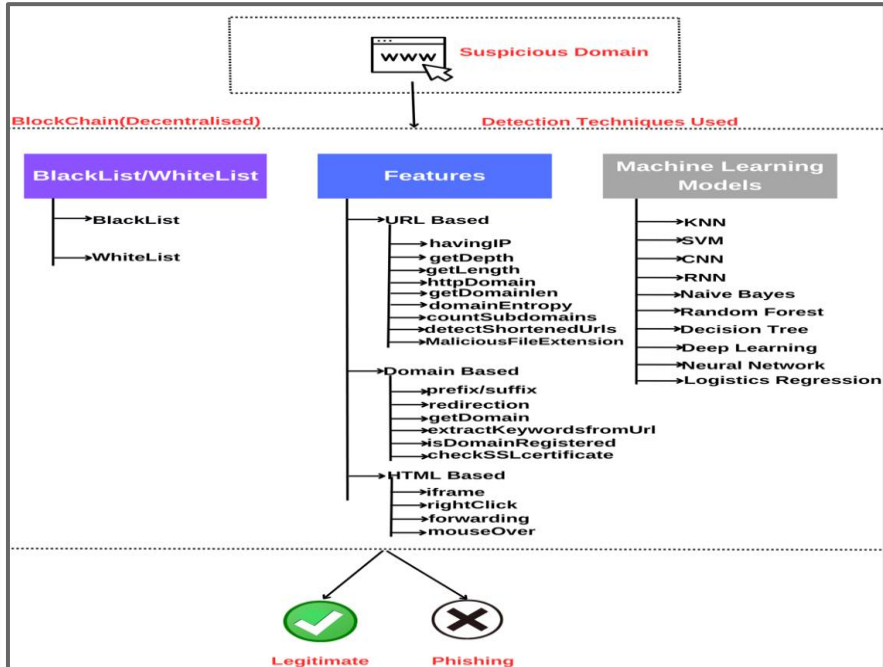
www

Suspicious Domain

BlockChain(Decentralised)

Detection Techniques Used

BlackList/WhiteList

BlackList

WhiteList

Features

URL Based

havingIP

getDepth

getLength

httpDomain

getDomainlen

domainEntropy

countSubdomains

detectShortenedUrls

MaliciousFileExtension

Domain Based

prefix/suffix

redirection

getDomain

extractKeywordsfromUrl

isDomainRegistered

checkSSLcertificate

HTML Based

iframe

rightClick

forwarding

mouseOver

Machine Learning Models

KNN

SVM

CNN

RNN

Naive Bayes

Random Forest

Decision Tree

Deep Learning

Neural Network

Logistics Regression

Legitimate

Phishing